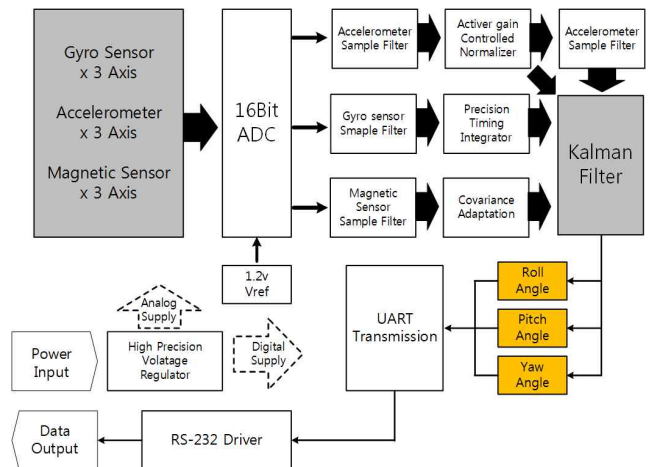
Gyro Sensor
x 3 Axis

Accelerometer
x 3 Axis

Magnetic Sensor
x 3 Axis

16Bit
ADC

Accelerometer
Sample Filter

Activer gain
Controlled
Normalizer

Accelerometer
Sample Filter

Gyro sensor
Smaple Filter

Precision
Timing
Integrator

Kalman
Filter

Magnetic
Sensor
Sample Filter

Covariance
Adaptation

1.2v
Vref

Analog
Supply

Power
Input

High Precision
Volatage
Regulator

Digital
Supply

UART
Transmission

Roll
Angle

Pitch
Angle

Yaw
Angle

Data
Output

RS-232 Driver